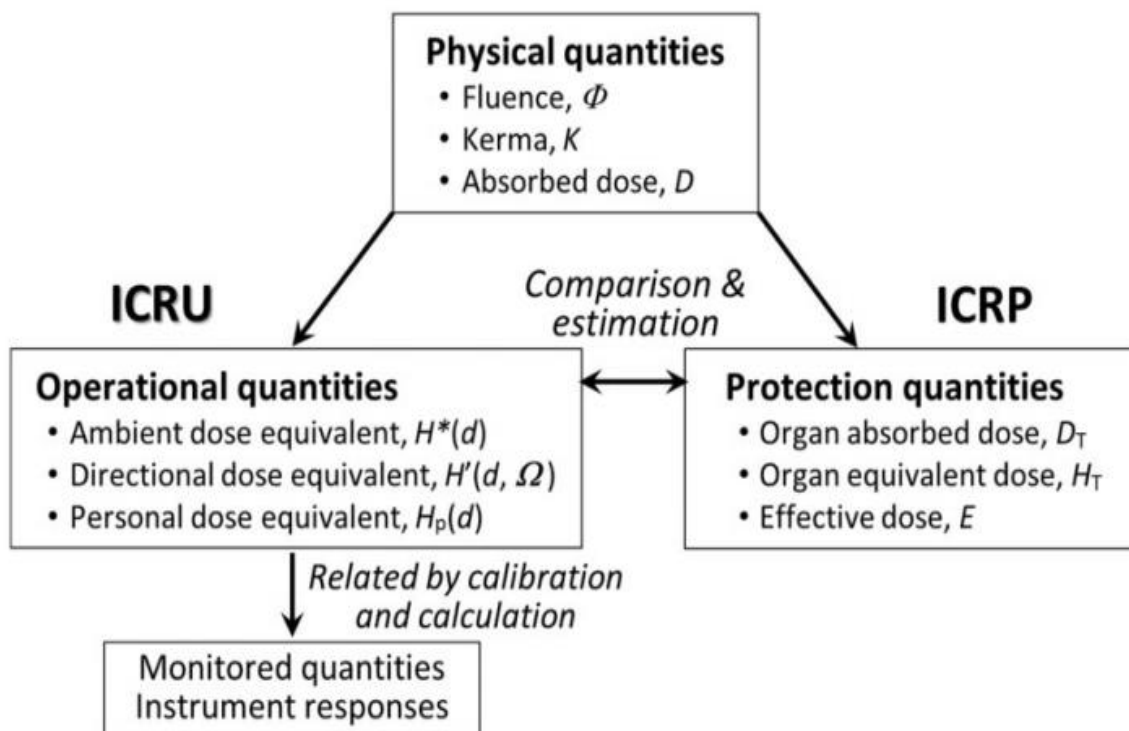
Physical quantities
• Fluence, $\Phi$
• Kerma, $K$
• Absorbed dose, $D$

ICRU

Comparison & estimation

ICRP

Operational quantities
• Ambient dose equivalent, $H^*(d)$
• Directional dose equivalent, $H'(d, \Omega)$
• Personal dose equivalent, $H_p(d)$

Protection quantities
• Organ absorbed dose, $D_T$
• Organ equivalent dose, $H_T$
• Effective dose, $E$

Related by calibration and calculation

Monitored quantities
Instrument responses